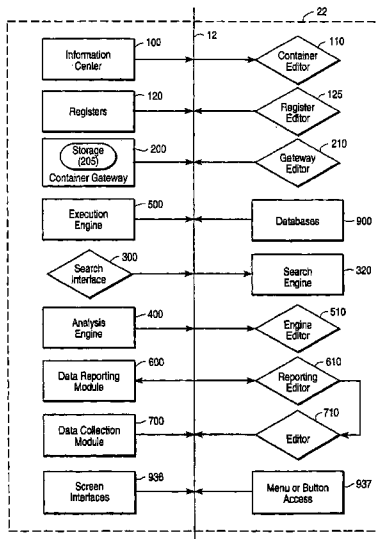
22

12

Information Center

100

Container Editor

110

Registers

120

Register Editor

125

Storage (205)

Container Gateway

200

Gateway Editor

210

Execution Engine

500

Databases

900

Search Interface

300

Search Engine

320

Analysis Engine

400

Engine Editor

510

Data Reporting Module

600

Reporting Editor

610

Data Collection Module

700

Editor

710

Screen Interfaces

936

Menu or Button Access

937